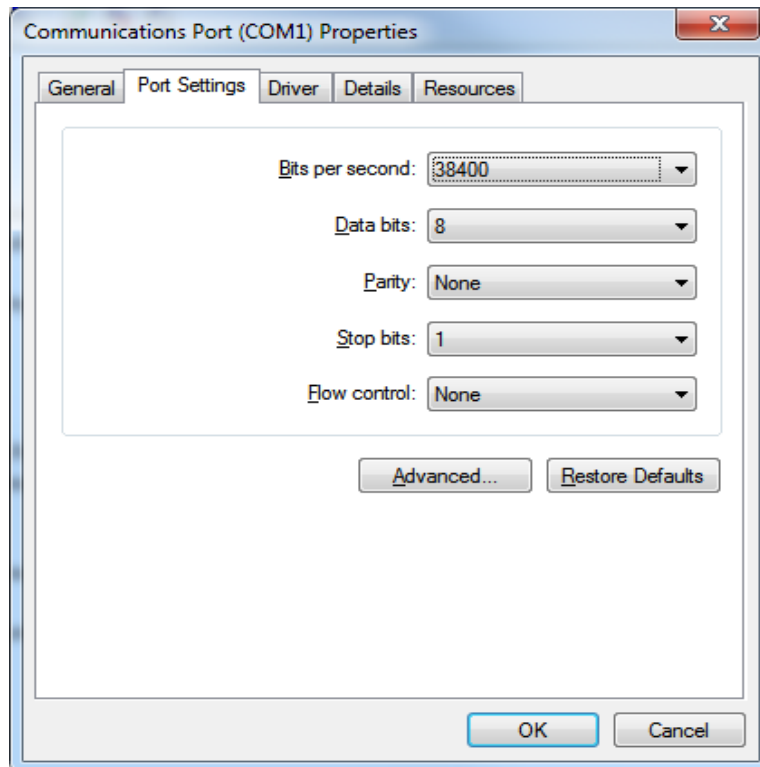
Communications Port (COM1) Properties

General | Port Settings | Driver | Details | Resources

Bits per second: 38400

Data bits: 8

Parity: None

Stop bits: 1

Flow control: None

Advanced... | Restore Defaults

OK | Cancel